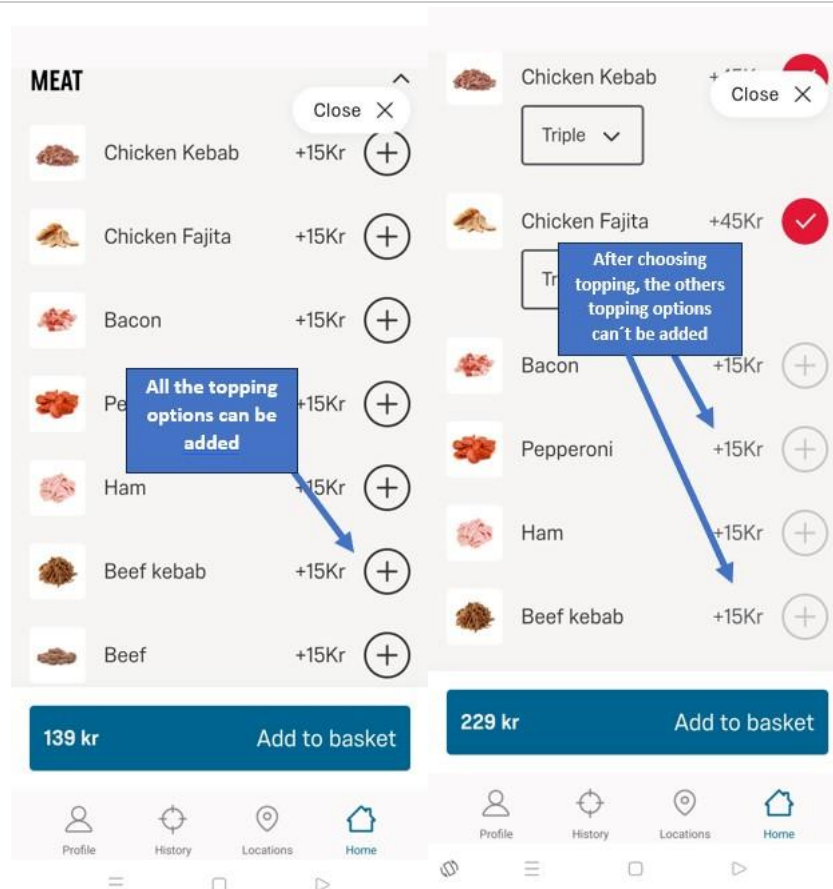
MEAT

Close

Chicken Kebab +15Kr

Chicken Fajita +15Kr

Bacon +15Kr

Pe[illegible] +15Kr

All the topping options can be added

Ham +15Kr

Beef kebab +15Kr

Beef +15Kr

139 kr Add to basket

Profile History Locations Home

Chicken Kebab +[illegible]

Close

Triple

Chicken Fajita +45Kr

Tr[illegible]

After choosing topping, the others topping options can´t be added

Bacon +15Kr

Pepperoni +15Kr

Ham +15Kr

Beef kebab +15Kr

229 kr Add to basket

Profile History Locations Home